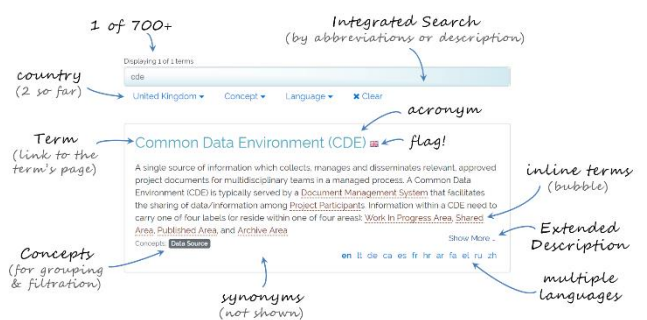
1 of 700+

Integrated Search
(by abbreviations or description)

Displaying 1 of 1 terms

cde

country
(2 so far)

United Kingdom ▾ Concept ▾ Language ▾ ✖ Clear

acronym

Term
(link to the term's page)

Common Data Environment (CDE)

flag!

A single source of information which collects, manages and disseminates relevant, approved project documents for multidisciplinary teams in a managed process. A Common Data Environment (CDE) is typically served by a Document Management System that facilitates the sharing of data/information among Project Participants. Information within a CDE need to carry one of four labels (or reside within one of four areas): Work In Progress Area, Shared Area, Published Area, and Archive Area

inline terms
(bubble)

Extended Description

Show More ..

Concepts: Data Source

Concepts
(for grouping & filtration)

en lt de ca es fr hr ar fa el ru zh

multiple languages

synonyms
(not shown)